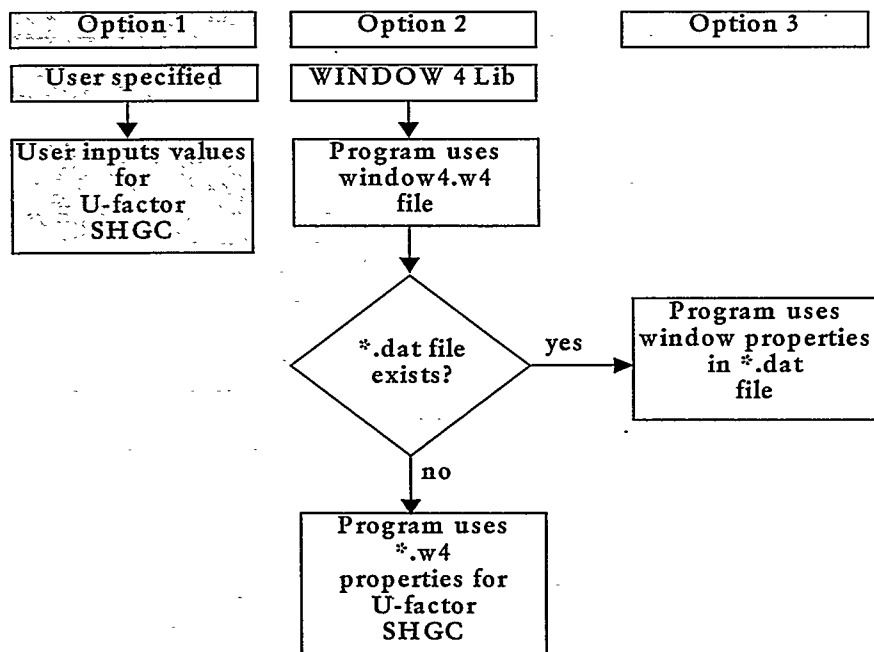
Option 1

Option 2

Option 3

User specified

WINDOW 4 Lib

User inputs values for U-factor SHGC

Program uses window4.w4 file

*.dat file exists?

yes

Program uses window properties in *.dat file

no

Program uses *.w4 properties for U-factor SHGC